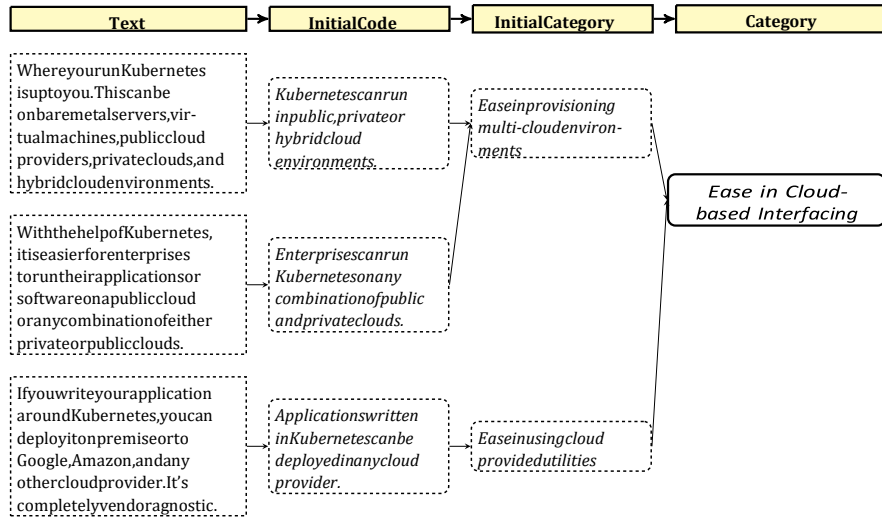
Text

InitialCode

InitialCategory

Category

WhereyourunKubernetes isuptoyou.Thiscanbe onbaremetalservers,virtualmachines,publiccloud providers,privateclouds,and hybridcloudenvironments.

Kubernetescanrun inpublic,privateor hybridcloud environments.

Easeinprovisioning multi-cloudenvironments

Ease in Cloud-based Interfacing

WiththehelpofKubernetes, itiseasierforenterprises toruntheirapplicationsor softwareonapubliccloud oranycombinationofeither privateorpublicclouds.

Enterprisescanrun Kubernetesonany combinationofpublic andprivateclouds.

Ifyouwriteyourapplication aroundKubernetes,youcan deployitonpremiseorto Google,Amazon,andany othercloudprovider.It's completelyvendoragnostic.

Applicationswritten inKubernetescanbe deployedinanycloud provider.

Easeinusingcloud providedutilities